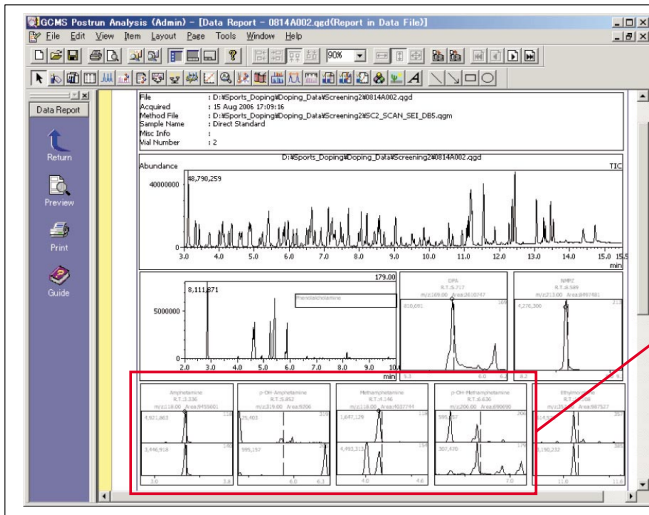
GCMS Postrun Analysis (Admin) - [Data Report - 0814A002.qgd(Report in Data File)]

File Edit View Item Layout Page Tools Window Help

90%

Data Report

Return

Preview

Print

Guide

File : D:¥Sports_Doping¥Doping_Data¥Screening2¥0814A002.qgd
Acquired : 15 Aug 2006 17:09:16
Method File : D:¥Sports_Doping¥Doping_Data¥Screening2¥SC2_SCAN_SEI_DB5.qgm
Sample Name : Direct Standard
Misc Info :
Vial Number : 2

D:¥Sports_Doping¥Doping_Data¥Screening2¥0814A002.qgd

Abundance

TIC

48,790,259

40000000

0

3.0 4.0 5.0 6.0 7.0 8.0 9.0 10.0 11.0 12.0 13.0 14.0 15.0 15.5

min

179.00

8,111,871

5000000

0

2.0 3.0 4.0 5.0 6.0 7.0 8.0 9.0 10.0

min

Amphetamine

p-OH Amphetamine

Methamphetamine

p-OH Methamphetamine

Ethylamphetamine

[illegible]